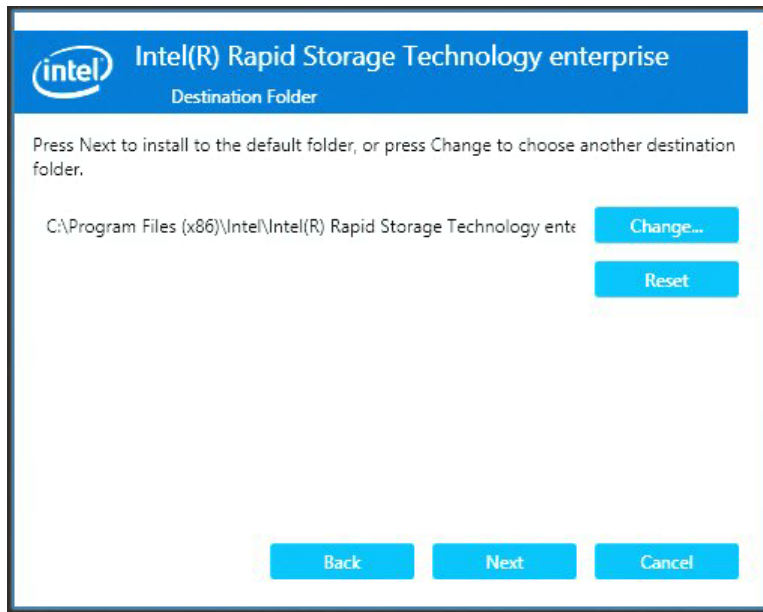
intel

Intel(R) Rapid Storage Technology enterprise

Destination Folder

Press Next to install to the default folder, or press Change to choose another destination folder.

C:\Program Files (x86)\Intel\Intel(R) Rapid Storage Technology ente

Change...

Reset

Back

Next

Cancel